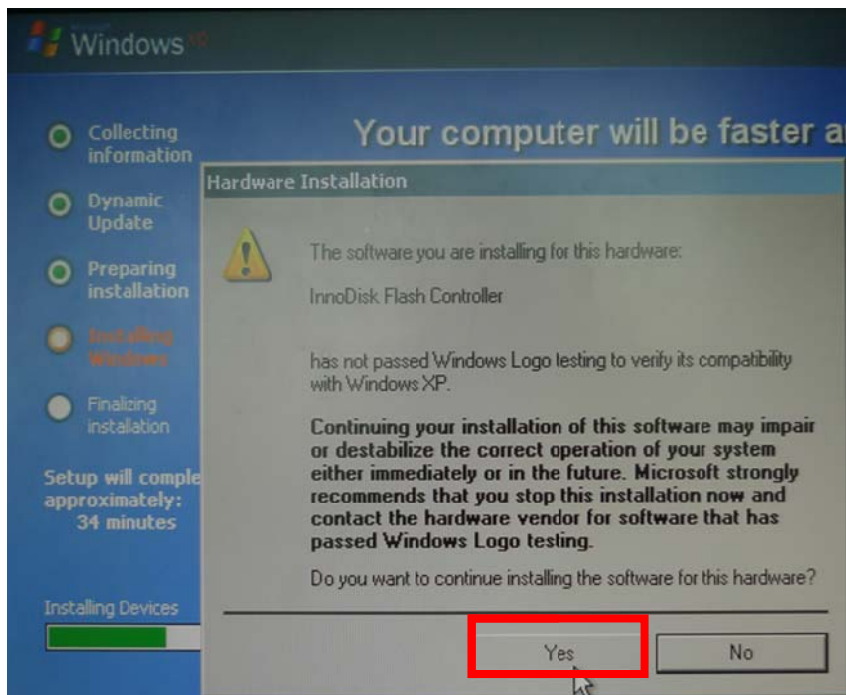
Windows

Collecting information

Dynamic Update

Preparing installation

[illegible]

Finalizing installation

Setup will comple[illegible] approximately: 34 minutes

Installing Devices

Your computer will be faster a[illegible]

Hardware Installation

The software you are installing for this hardware:

InnoDisk Flash Controller

has not passed Windows Logo testing to verify its compatibility with Windows XP.

Continuing your installation of this software may impair or destabilize the correct operation of your system either immediately or in the future. Microsoft strongly recommends that you stop this installation now and contact the hardware vendor for software that has passed Windows Logo testing.

Do you want to continue installing the software for this hardware?

Yes

No